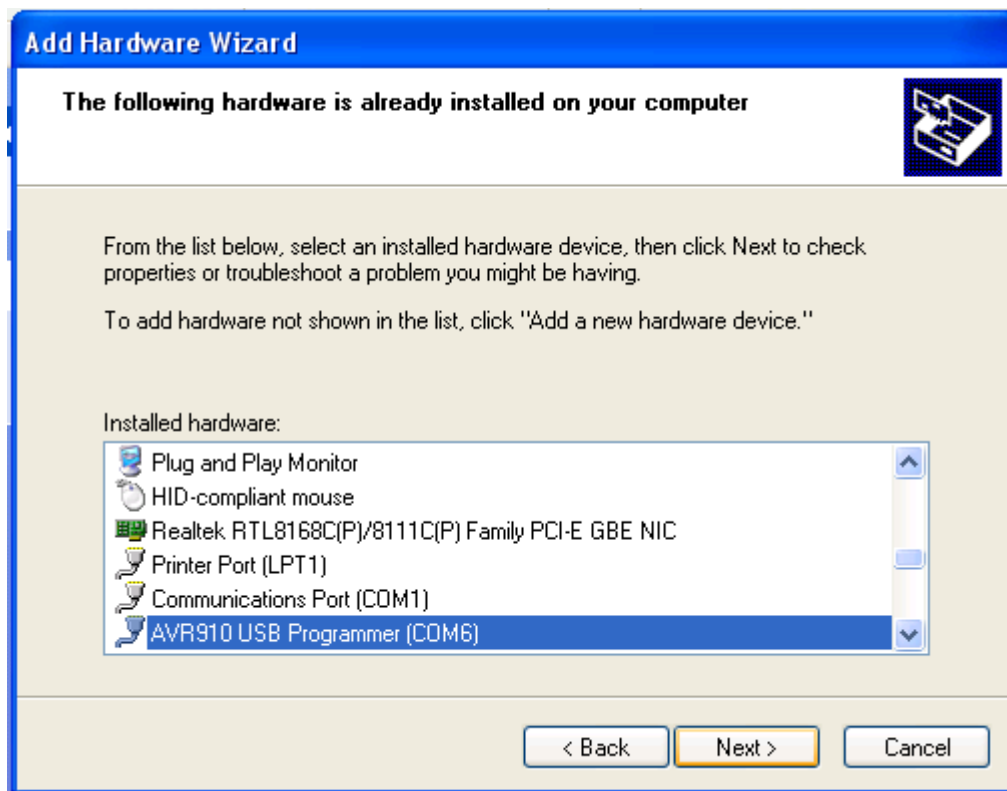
Add Hardware Wizard

The following hardware is already installed on your computer

From the list below, select an installed hardware device, then click Next to check properties or troubleshoot a problem you might be having.

To add hardware not shown in the list, click "Add a new hardware device."

Installed hardware:

Plug and Play Monitor
HID-compliant mouse
Realtek RTL8168C(P)/8111C(P) Family PCI-E GBE NIC
Printer Port (LPT1)
Communications Port (COM1)
AVR910 USB Programmer (COM6)

< Back
Next >
Cancel